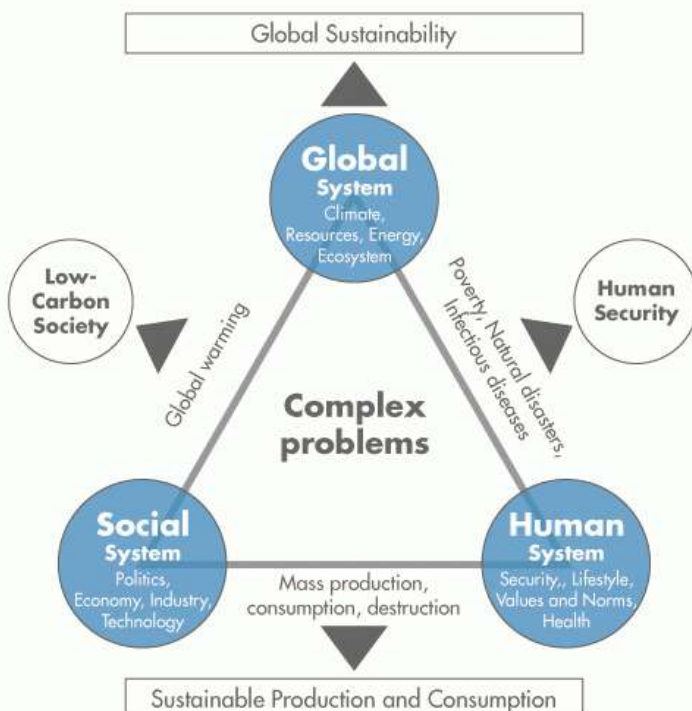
Global Sustainability

Global System
Climate, Resources, Energy, Ecosystem

Low-Carbon Society

Human Security

Global warming

Poverty, Natural disasters, Infectious diseases

Complex problems

Social System
Politics, Economy, Industry, Technology

Human System
Security,, Lifestyle, Values and Norms, Health

Mass production, consumption, destruction

Sustainable Production and Consumption